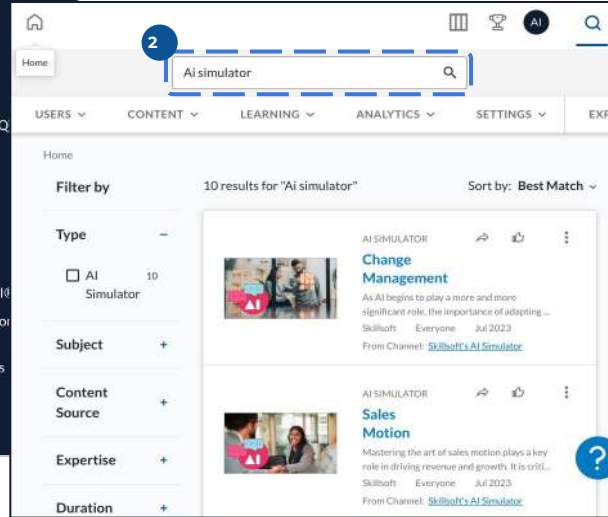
Home

2

AI

Ai simulator

USERS CONTENT LEARNING ANALYTICS SETTINGS EXP

Q

Home

Filter by

Type −

AI Simulator 10

Subject +

Content Source +

Expertise +

Duration +

10 results for "Ai simulator"

Sort by: Best Match

AI SIMULATOR

AI

Change Management

As AI begins to play a more and more significant role, the importance of adapting ...

Skillsoft Everyone Jul 2023

From Channel: Skillsoft's AI Simulator

AI SIMULATOR

AI

Sales Motion

Mastering the art of sales motion plays a key role in driving revenue and growth. It is criti...

Skillsoft Everyone Jul 2023

From Channel: Skillsoft's AI Simulator

?